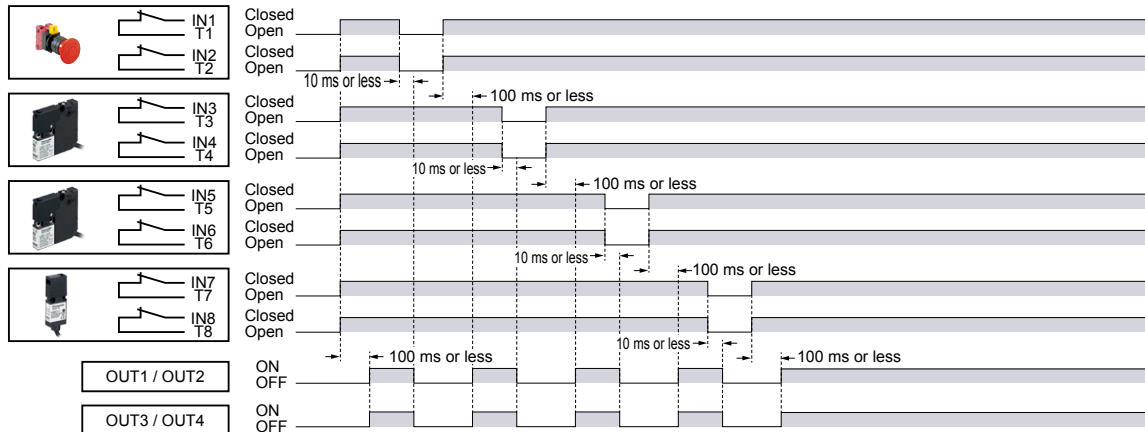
IN1
T1
Closed
Open
IN2
T2
Closed
Open
10 ms or less
100 ms or less
IN3
T3
Closed
Open
IN4
T4
Closed
Open
10 ms or less
100 ms or less
IN5
T5
Closed
Open
IN6
T6
Closed
Open
10 ms or less
100 ms or less
IN7
T7
Closed
Open
IN8
T8
Closed
Open
10 ms or less
100 ms or less
100 ms or less
OUT1 / OUT2
ON
OFF
OUT3 / OUT4
ON
OFF